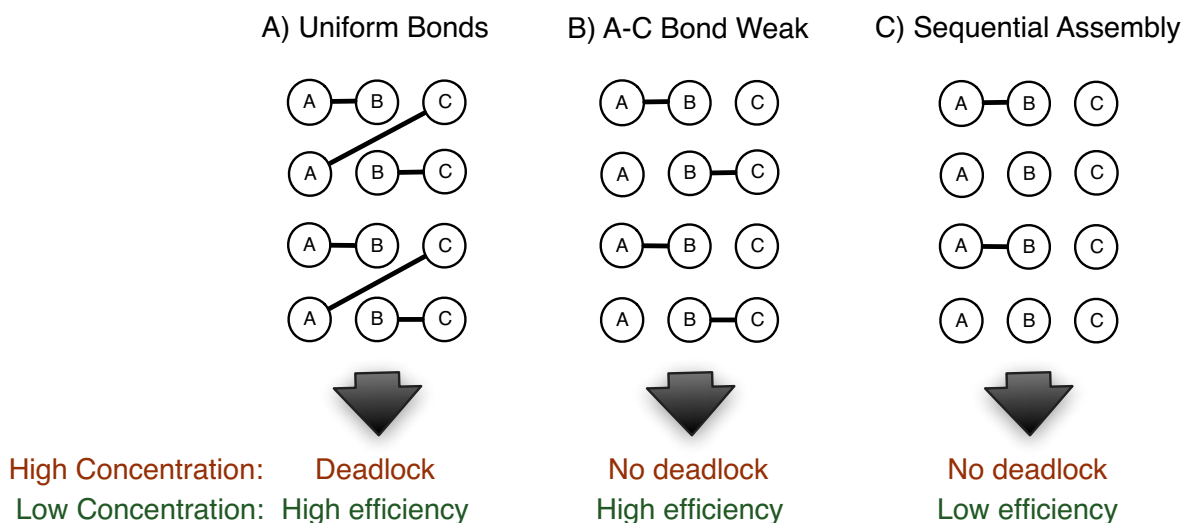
A) Uniform Bonds

A B C
A B C
A B C
A B C

B) A-C Bond Weak

A B C
A B C
A B C
A B C

C) Sequential Assembly

A B C
A B C
A B C
A B C

High Concentration: Deadlock
Low Concentration: High efficiency

No deadlock
High efficiency

No deadlock
Low efficiency